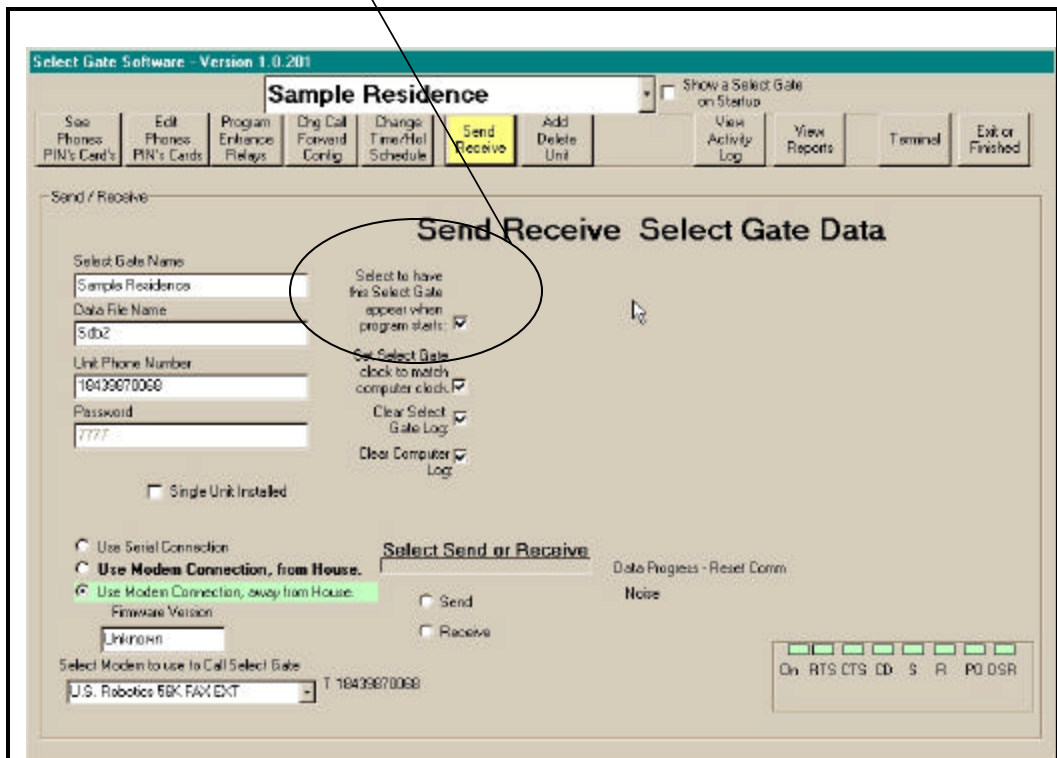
Select Gate Software - Version 1.0.201

Sample Residence

Show a Select Gate on Startup

See Phones PIN's Card's

Edit Phones PIN's Cards

Program Entrance Relays

Chg Call Forward Config

Change Time/Hol Schedule

Send Receive

Add Delete Unit

View Activity Log

View Reports

Terminal

Exit or Finished

Send / Receive

Send Receive Select Gate Data

Select Gate Name

Sample Residence

Data File Name

Sdb2

Unit Phone Number

18439870068

Password

7777

Select to have this Select Gate appear when program starts:

Set Select Gate clock to match computer clock:

Clear Select Gate Log:

Clear Computer Log:

Single Unit Installed

Use Serial Connection

Use Modem Connection, from House.

Use Modem Connection, away from House.

Firmware Version

Unknown

Select Send or Receive

Data Progress - Reset Comm

Noise

Send

Receive

Select Modem to use to Call Select Gate

U.S. Robotics 56K FAX EXT

T 18439870068

On RTS CTS CD S R PO DSR